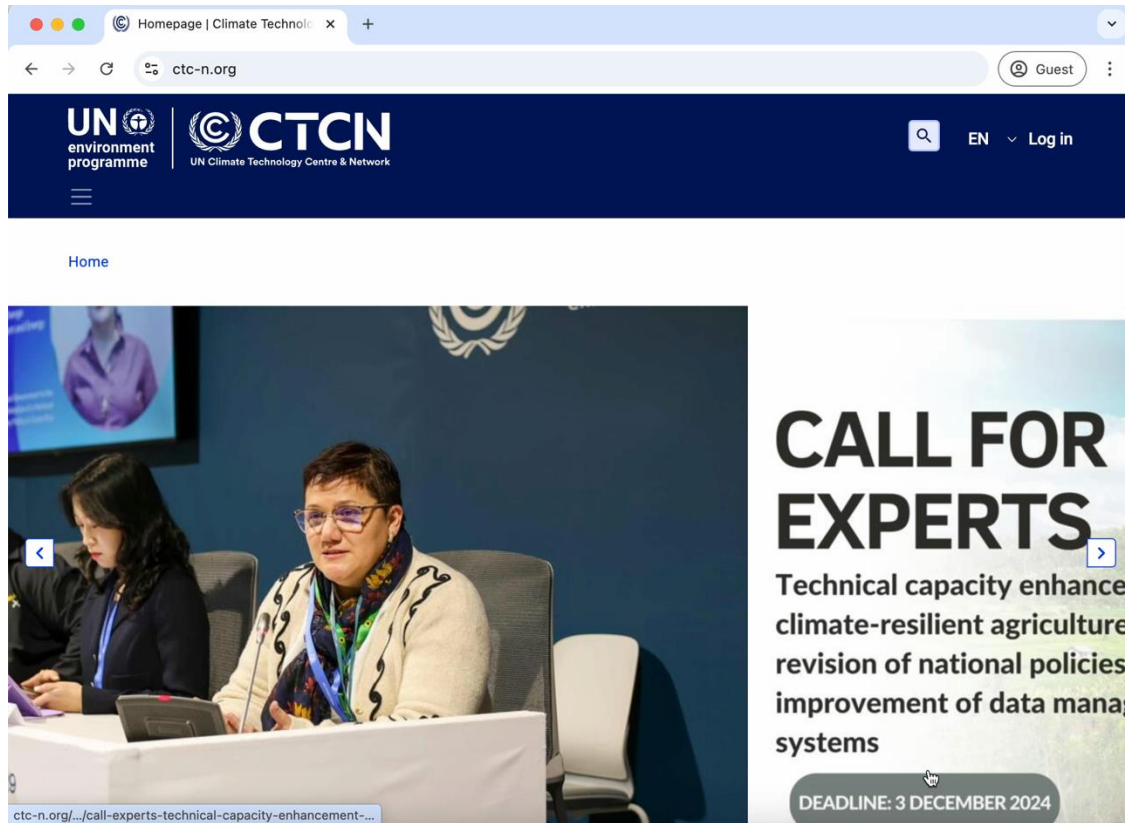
Homepage | Climate Technolo ×

ctc-n.org

Guest

UN environment programme

CTCN
UN Climate Technology Centre & Network

EN Log in

Home

CALL FOR EXPERTS

Technical capacity enhance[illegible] climate-resilient agriculture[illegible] revision of national policies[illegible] improvement of data manag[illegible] systems

DEADLINE: 3 DECEMBER 2024

ctc-n.org/.../call-experts-technical-capacity-enhancement-...